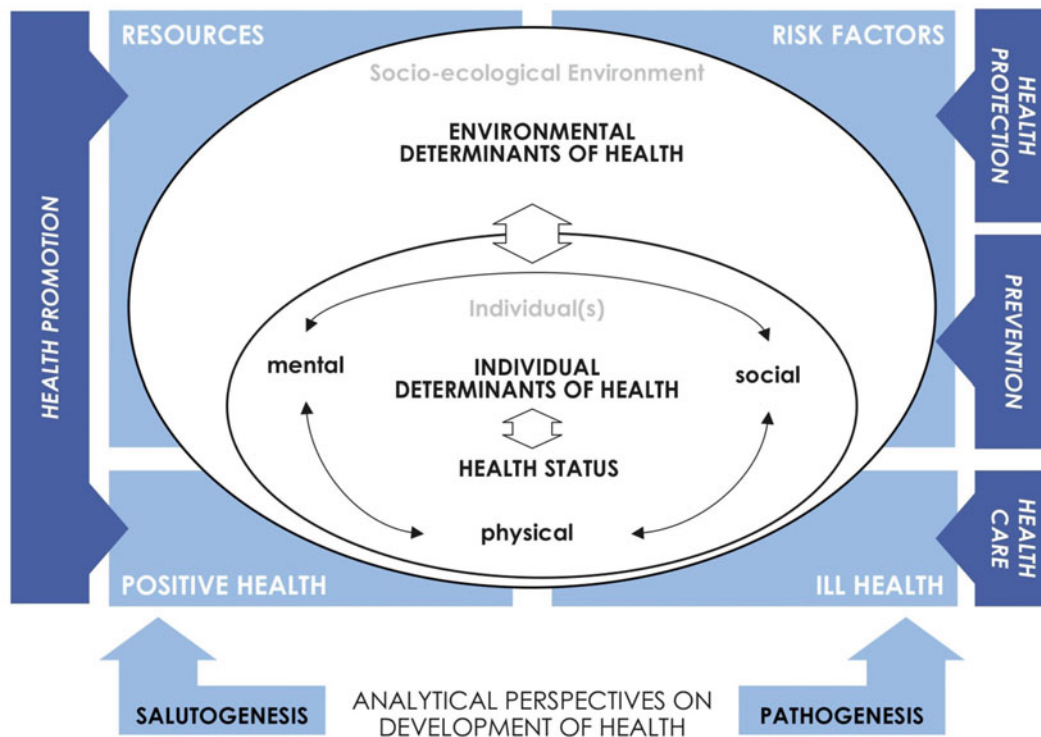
HEALTH PROMOTION

RESOURCES

RISK FACTORS

HEALTH PROTECTION

Socio-ecological Environment

ENVIRONMENTAL DETERMINANTS OF HEALTH

Individual(s)

mental

INDIVIDUAL DETERMINANTS OF HEALTH

social

PREVENTION

HEALTH STATUS

physical

HEALTH CARE

POSITIVE HEALTH

ILL HEALTH

SALUTOGENESIS

ANALYTICAL PERSPECTIVES ON DEVELOPMENT OF HEALTH

PATHOGENESIS